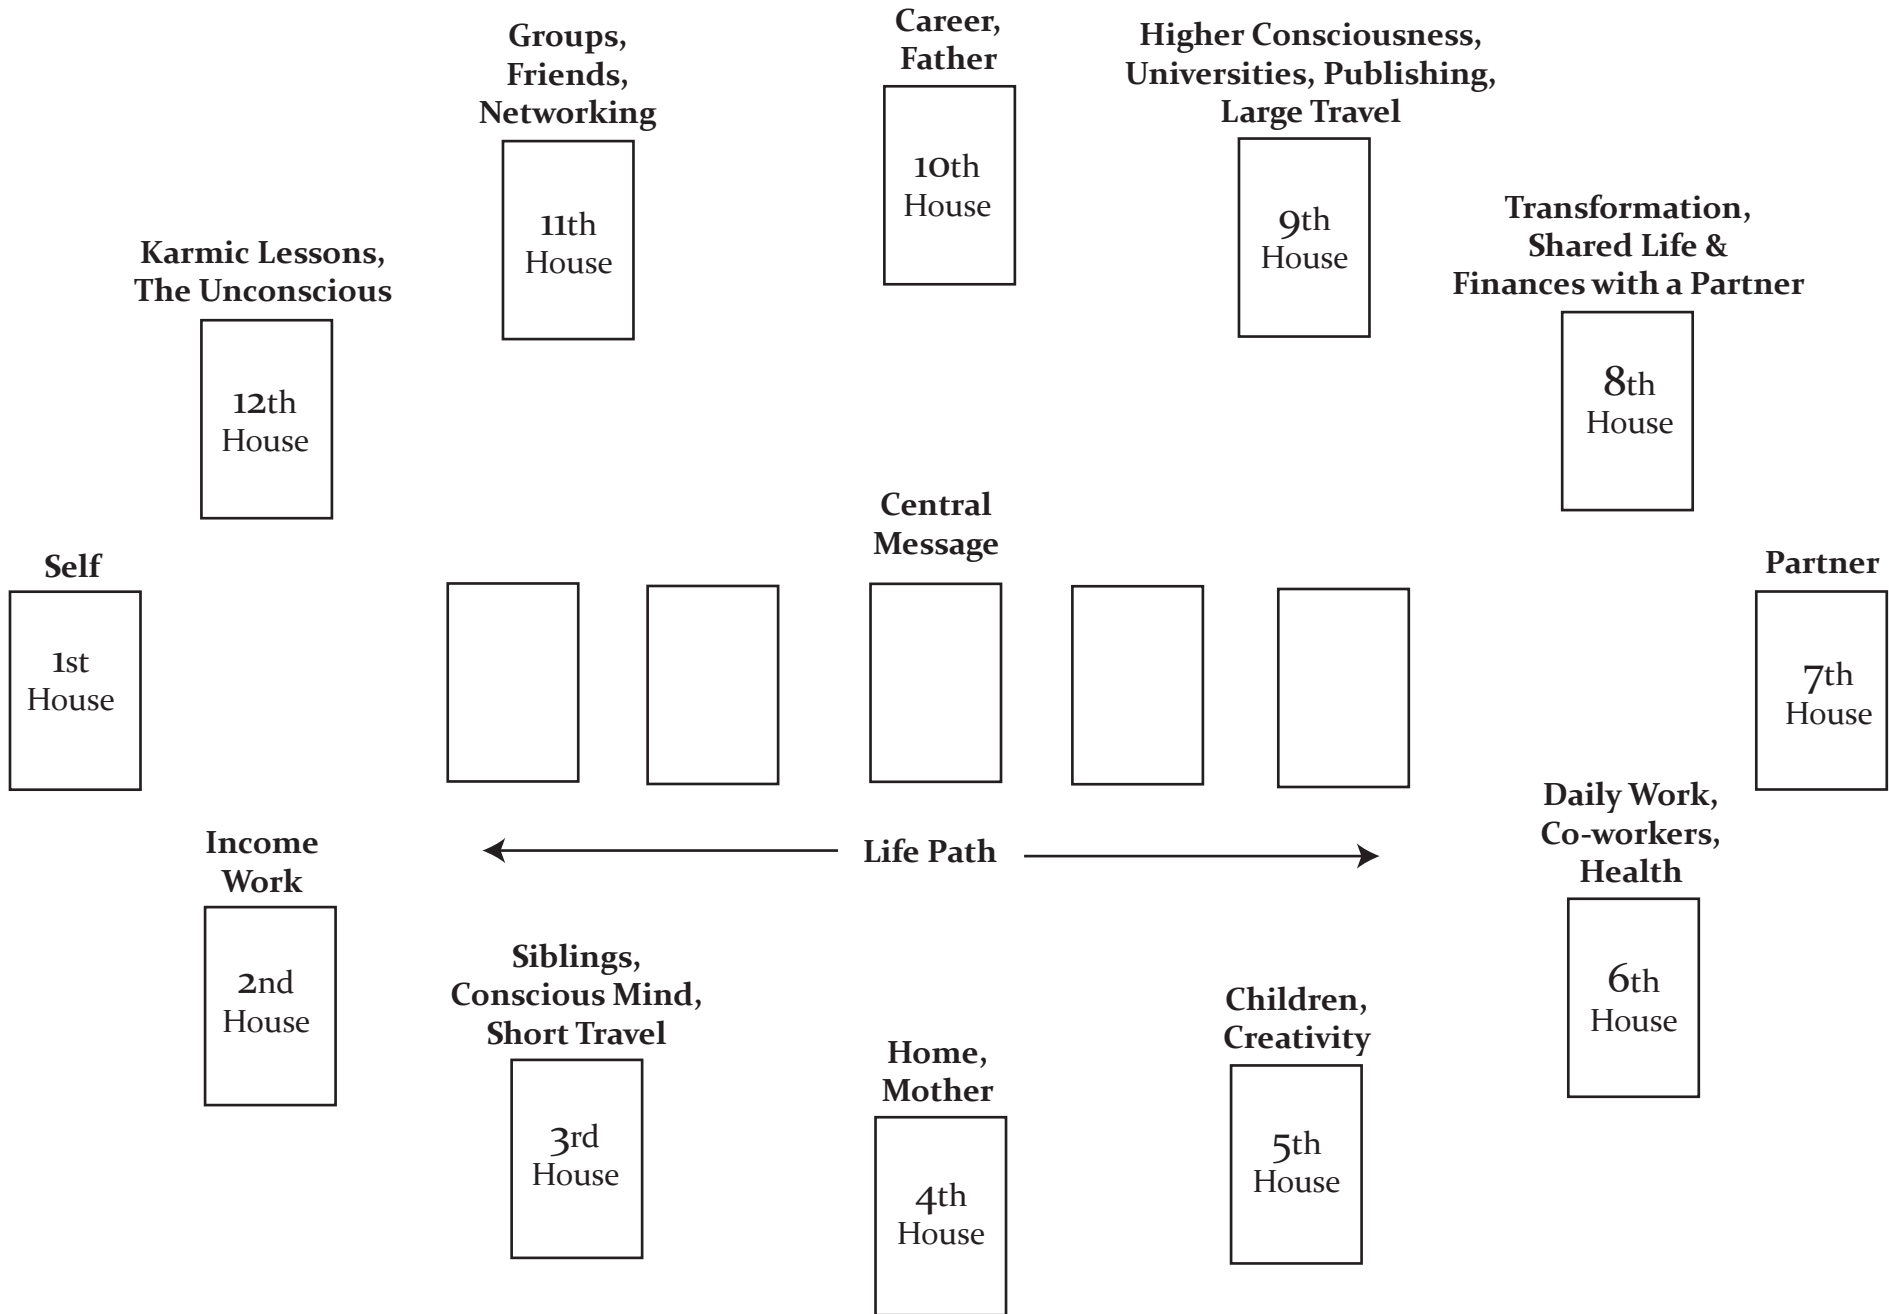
Groups, Friends, Networking

11th House

Career, Father

10th House

Higher Consciousness, Universities, Publishing, Large Travel

9th House

Transformation, Shared Life & Finances with a Partner

8th House

Karmic Lessons, The Unconscious

12th House

Central Message

Self

1st House

Partner

7th House

Life Path

Income Work

2nd House

Daily Work, Co-workers, Health

6th House

Siblings, Conscious Mind, Short Travel

3rd House

Home, Mother

4th House

Children, Creativity

5th House